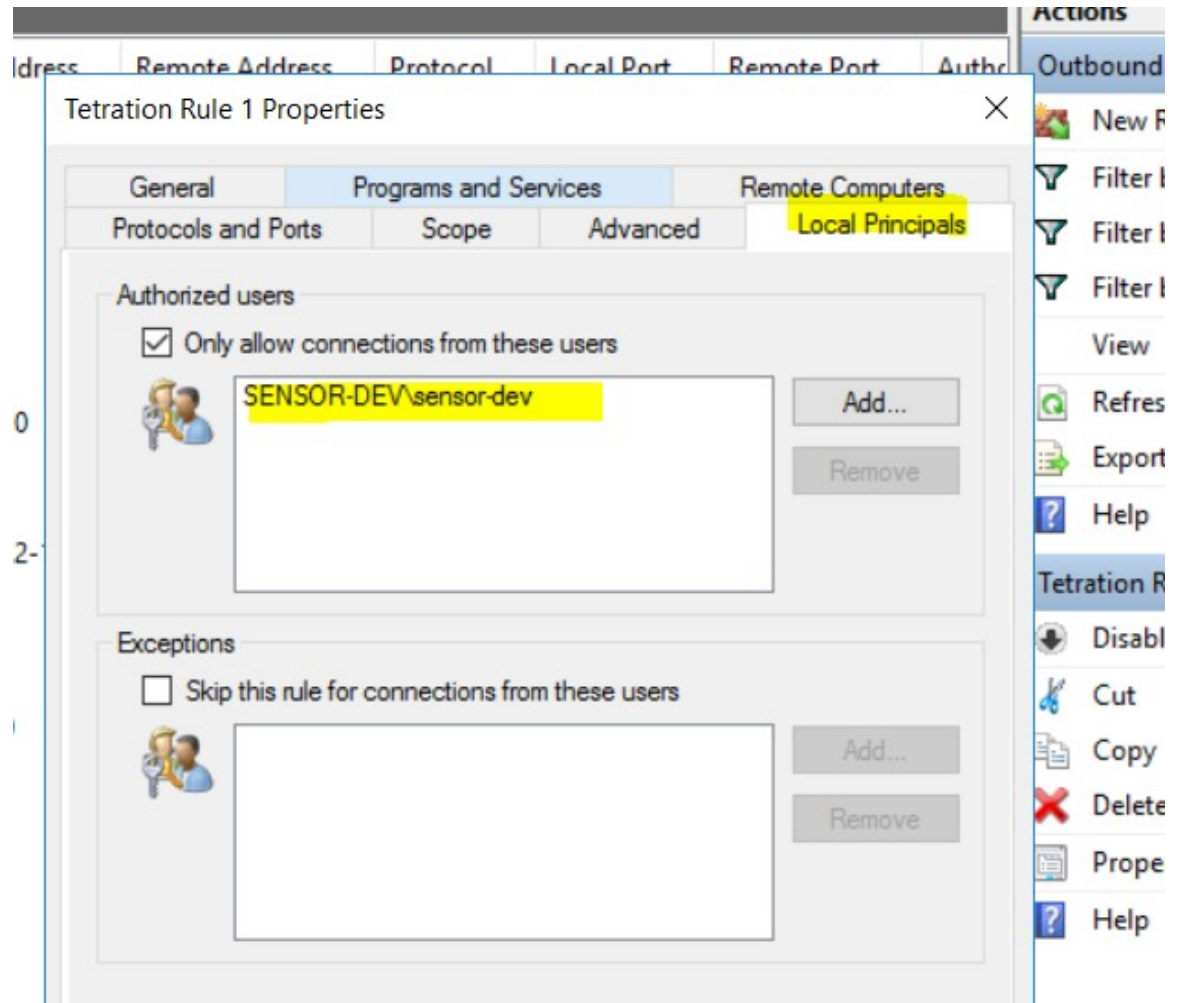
ldress | Remote Address | Protocol | Local Port | Remote Port | Authc

Actions
Outbound
New R
Filter b
Filter b
Filter b
View
Refres
Export
Help
Tetration R
Disabl
Cut
Copy
Delete
Prope
Help

0
2-

Tetration Rule 1 Properties

General
Programs and Services
Remote Computers
Protocols and Ports
Scope
Advanced
Local Principals

Authorized users
Only allow connections from these users
SENSOR-DEV\sensor-dev
Add...
Remove

Exceptions
Skip this rule for connections from these users
Add...
Remove